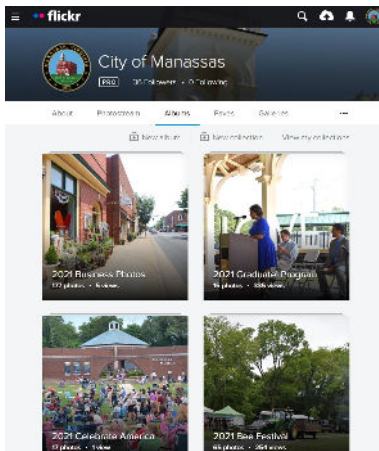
flickr

City of Manassas

PRO 36 Followers • 0 Following

About Photostream Albums Faves Galleries ···

New album New collection View my collections

2021 Business Photos
172 photos • 6 views

2021 Graduate Program
16 photos • 336 views

2021 Celebrate America
17 photos • 1 view

2021 Bee Festival
65 photos • 264 views